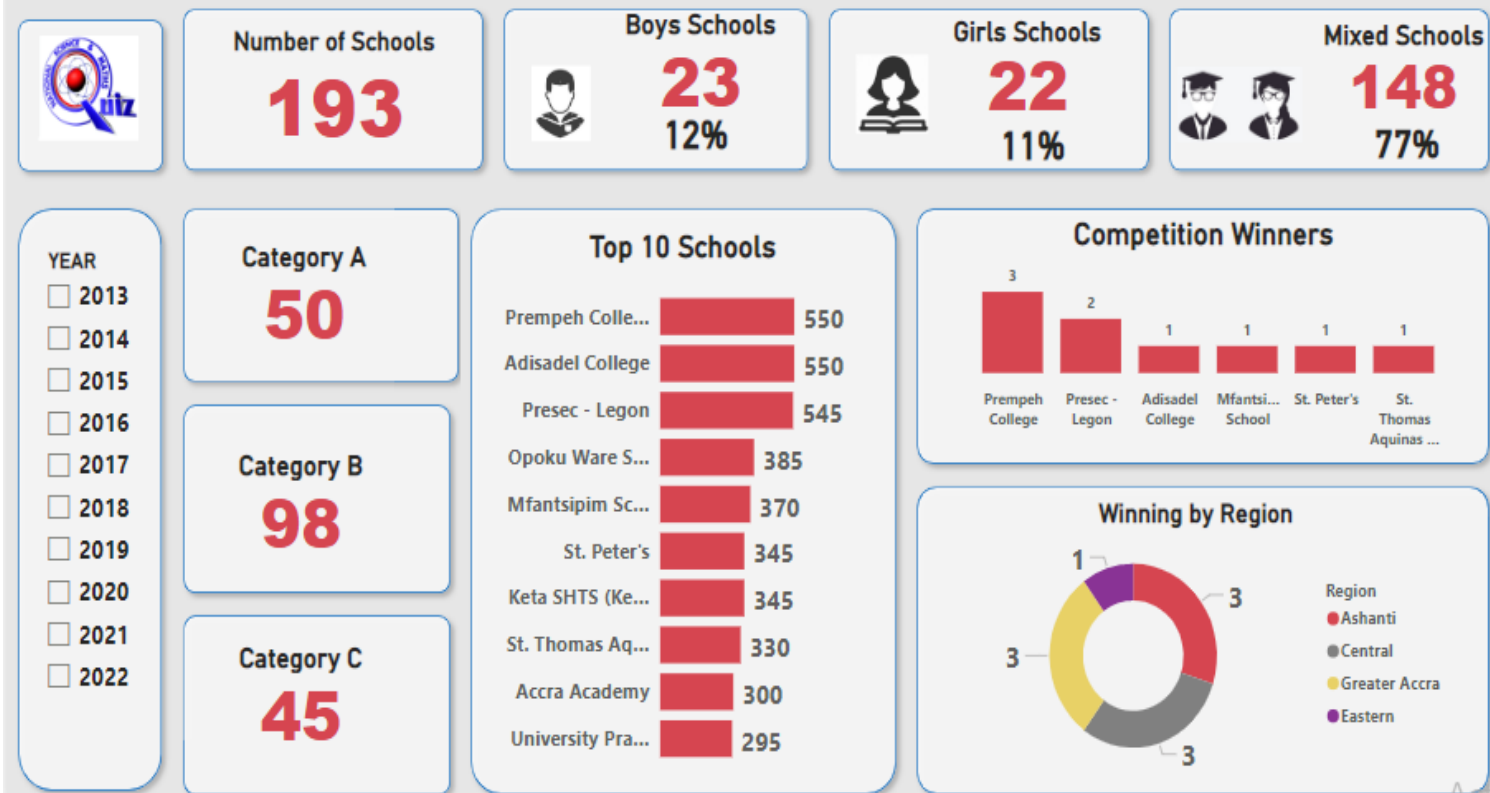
NATIONAL SCIENCE & MATHS Quiz

Number of Schools
193

Boys Schools
23
12%

Girls Schools
22
11%

Mixed Schools
148
77%

YEAR
2013
2014
2015
2016
2017
2018
2019
2020
2021
2022

Category A
50

Category B
98

Category C
45

Top 10 Schools

| School | Value |
|---|---|
| Prempeh Colle... | 550 |
| Adisadel College | 550 |
| Presec - Legon | 545 |
| Opoku Ware S... | 385 |
| Mfantsipim Sc... | 370 |
| St. Peter's | 345 |
| Keta SHTS (Ke... | 345 |
| St. Thomas Aq... | 330 |
| Accra Academy | 300 |
| University Pra... | 295 |

Competition Winners

| School | Wins |
|---|---|
| Prempeh College | 3 |
| Presec - Legon | 2 |
| Adisadel College | 1 |
| Mfantsi... School | 1 |
| St. Peter's | 1 |
| St. Thomas Aquinas ... | 1 |

Winning by Region

1
3
3
3

Region
Ashanti
Central
Greater Accra
Eastern